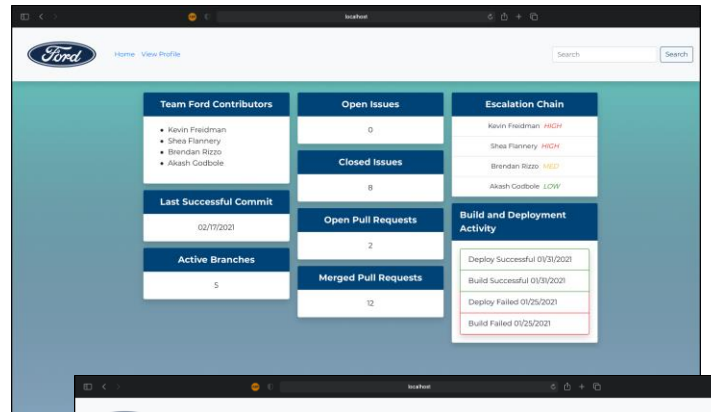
localhost

Ford

Home View Profile

Search

Search

Team Ford Contributors

- Kevin Freidman
- Shea Flannery
- Brendan Rizzo
- Akash Godbole

Last Successful Commit

02/17/2021

Active Branches

5

Open Issues

0

Closed Issues

8

Open Pull Requests

2

Merged Pull Requests

12

Escalation Chain

Kevin Freidman HIGH

Shea Flannery HIGH

Brendan Rizzo MED

Akash Godbole LOW

Build and Deployment Activity

Deploy Successful 01/31/2021

Build Successful 01/31/2021

Deploy Failed 01/25/2021

Build Failed 01/25/2021

localhost